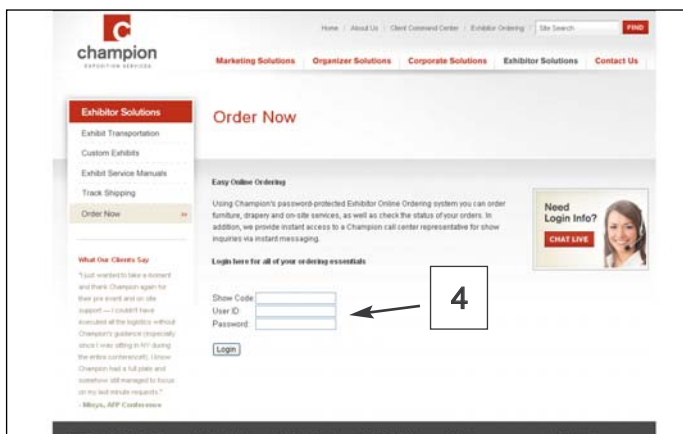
C
champion
EXPOSITION SERVICES

Home | About Us | Client Command Center | Exhibitor Ordering | Site Search FIND

Marketing Solutions | Organizer Solutions | Corporate Solutions | Exhibitor Solutions | Contact Us

Exhibitor Solutions
Exhibit Transportation
Custom Exhibits
Exhibit Service Manuals
Track Shipping
Order Now »

What Our Clients Say

"I just wanted to take a moment and thank Champion again for their pre event and on site support — I couldn't have executed all the logistics without Champion's guidance (especially since I was sitting in NY during the entire conference!!). I know Champion had a full plate and somehow still managed to focus on my last minute requests."
- Missy, AFP Conference

Order Now

Easy Online Ordering

Using Champion's password-protected Exhibitor Online Ordering system you can order furniture, drapery and on-site services, as well as check the status of your orders. In addition, we provide instant access to a Champion call center representative for show inquiries via instant messaging.

Login here for all of your ordering essentials

Need Login Info?
CHAT LIVE

Show Code
User ID
Password

Login

4